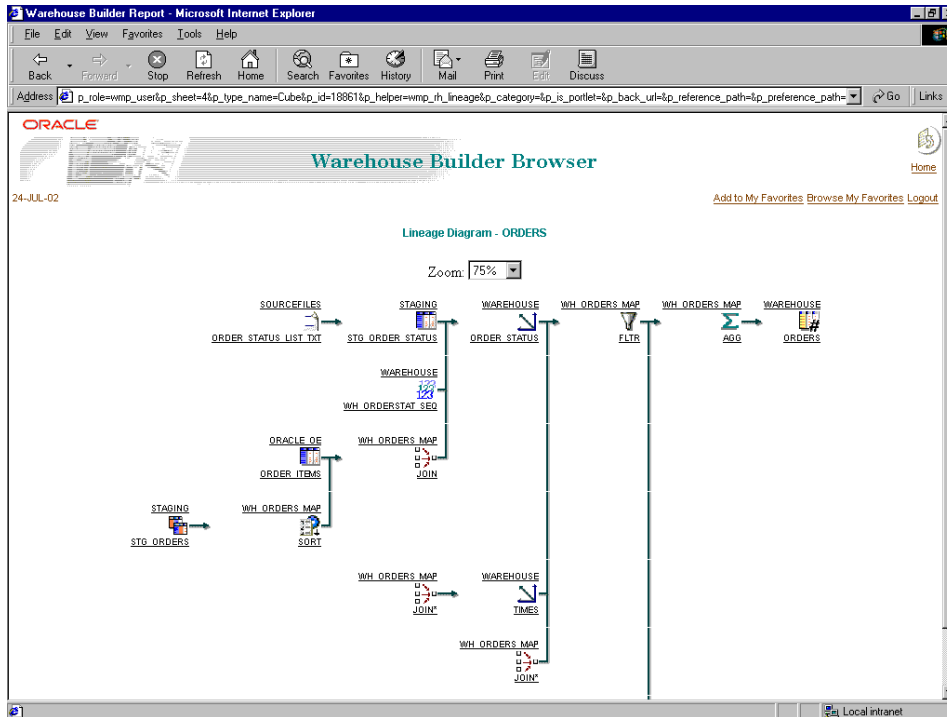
Warehouse Builder Report - Microsoft Internet Explorer

File Edit View Favorites Tools Help

Back Forward Stop Refresh Home Search Favorites History Mail Print Edit Discuss

Address p_role=wmp_user&p_sheet=4&p_type_name=Cube&p_id=18861&p_helper=wmp_rh_lineage&p_category=&p_is_portlet=&p_back_url=&p_reference_path=&p_preference_path= Go Links

ORACLE

Warehouse Builder Browser

Home

24-JUL-02

Add to My Favorites Browse My Favorites Logout

Lineage Diagram - ORDERS

Zoom: 75%

SOURCEFILES
ORDER STATUS LIST TXT

STAGING
STG ORDER STATUS

WAREHOUSE
ORDER STATUS

WH ORDERS MAP
FLTR

WH ORDERS MAP
AGG

WAREHOUSE
ORDERS

WAREHOUSE
123
WH ORDERSTAT SEQ

ORACLE OE
ORDER ITEMS

WH ORDERS MAP
JOIN

STAGING
STG ORDERS

WH ORDERS MAP
SORT

WH ORDERS MAP
JOIN*

WAREHOUSE
TIMES

WH ORDERS MAP
JOIN*

Local intranet